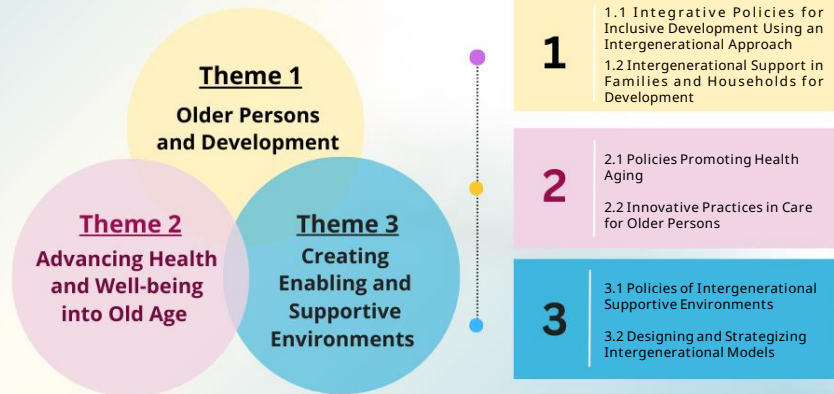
Theme 1
Older Persons and Development

Theme 2
Advancing Health and Well-being into Old Age

Theme 3
Creating Enabling and Supportive Environments

1
1.1 Integrative Policies for Inclusive Development Using an Intergenerational Approach
1.2 Intergenerational Support in Families and Households for Development

2
2.1 Policies Promoting Health Aging
2.2 Innovative Practices in Care for Older Persons

3
3.1 Policies of Intergenerational Supportive Environments
3.2 Designing and Strategizing Intergenerational Models